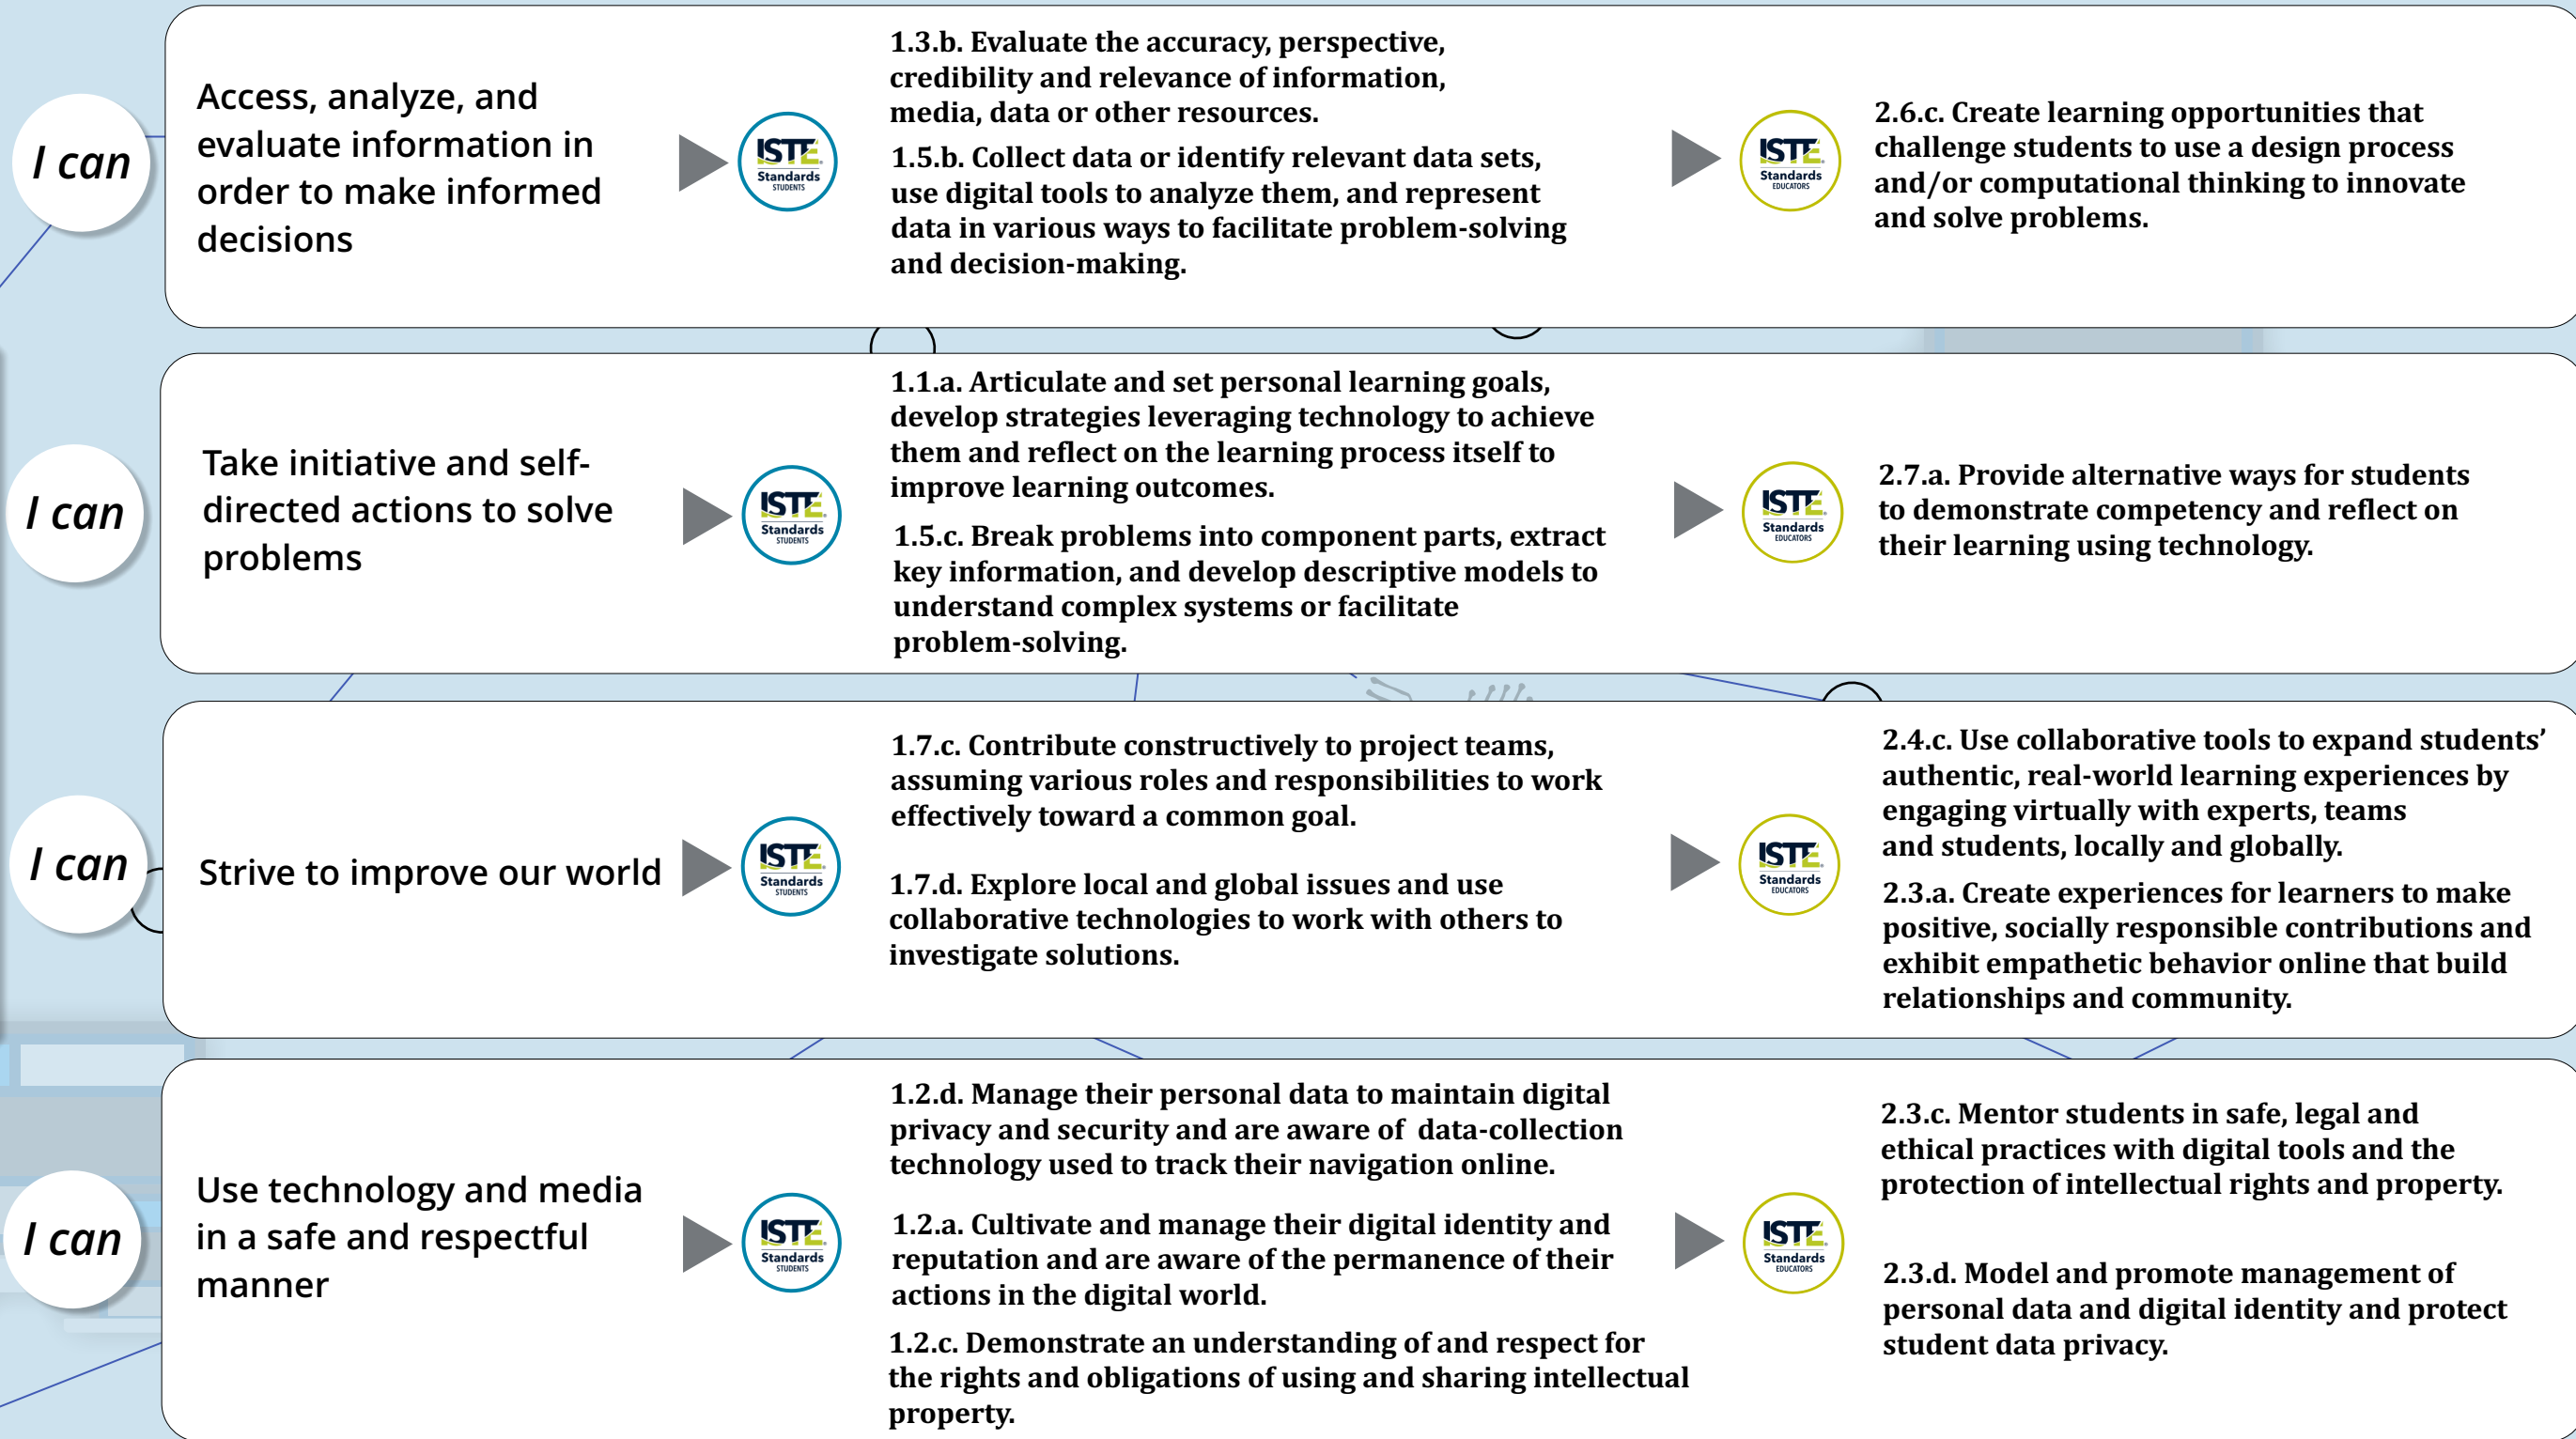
I can

Access, analyze, and evaluate information in order to make informed decisions

ISTE Standards STUDENTS

1.3.b. Evaluate the accuracy, perspective, credibility and relevance of information, media, data or other resources.

1.5.b. Collect data or identify relevant data sets, use digital tools to analyze them, and represent data in various ways to facilitate problem-solving and decision-making.

ISTE Standards EDUCATORS

2.6.c. Create learning opportunities that challenge students to use a design process and/or computational thinking to innovate and solve problems.

I can

Take initiative and self-directed actions to solve problems

ISTE Standards STUDENTS

1.1.a. Articulate and set personal learning goals, develop strategies leveraging technology to achieve them and reflect on the learning process itself to improve learning outcomes.

1.5.c. Break problems into component parts, extract key information, and develop descriptive models to understand complex systems or facilitate problem-solving.

ISTE Standards EDUCATORS

2.7.a. Provide alternative ways for students to demonstrate competency and reflect on their learning using technology.

I can

Strive to improve our world

ISTE Standards STUDENTS

1.7.c. Contribute constructively to project teams, assuming various roles and responsibilities to work effectively toward a common goal.

1.7.d. Explore local and global issues and use collaborative technologies to work with others to investigate solutions.

ISTE Standards EDUCATORS

2.4.c. Use collaborative tools to expand students' authentic, real-world learning experiences by engaging virtually with experts, teams and students, locally and globally.

2.3.a. Create experiences for learners to make positive, socially responsible contributions and exhibit empathetic behavior online that build relationships and community.

I can

Use technology and media in a safe and respectful manner

ISTE Standards STUDENTS

1.2.d. Manage their personal data to maintain digital privacy and security and are aware of data-collection technology used to track their navigation online.

1.2.a. Cultivate and manage their digital identity and reputation and are aware of the permanence of their actions in the digital world.

1.2.c. Demonstrate an understanding of and respect for the rights and obligations of using and sharing intellectual property.

ISTE Standards EDUCATORS

2.3.c. Mentor students in safe, legal and ethical practices with digital tools and the protection of intellectual rights and property.

2.3.d. Model and promote management of personal data and digital identity and protect student data privacy.